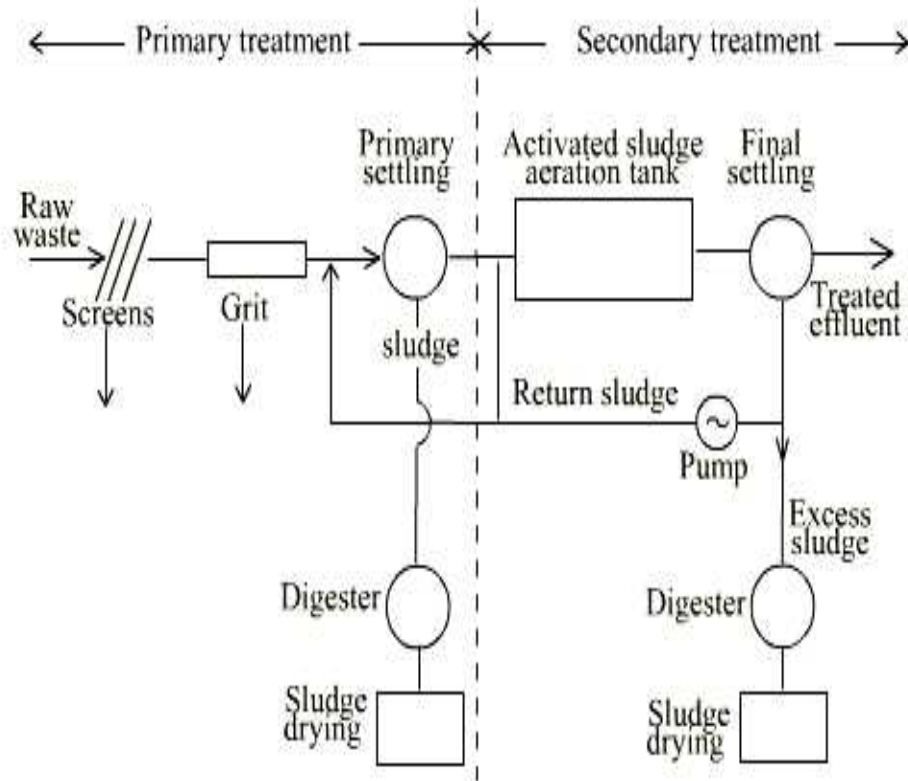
Primary treatment

Secondary treatment

Primary settling

Activated sludge aeration tank

Final settling

Raw waste

Screens

Grit

sludge

Treated effluent

Return sludge

Pump

Excess sludge

Digester

Digester

Sludge drying

Sludge drying